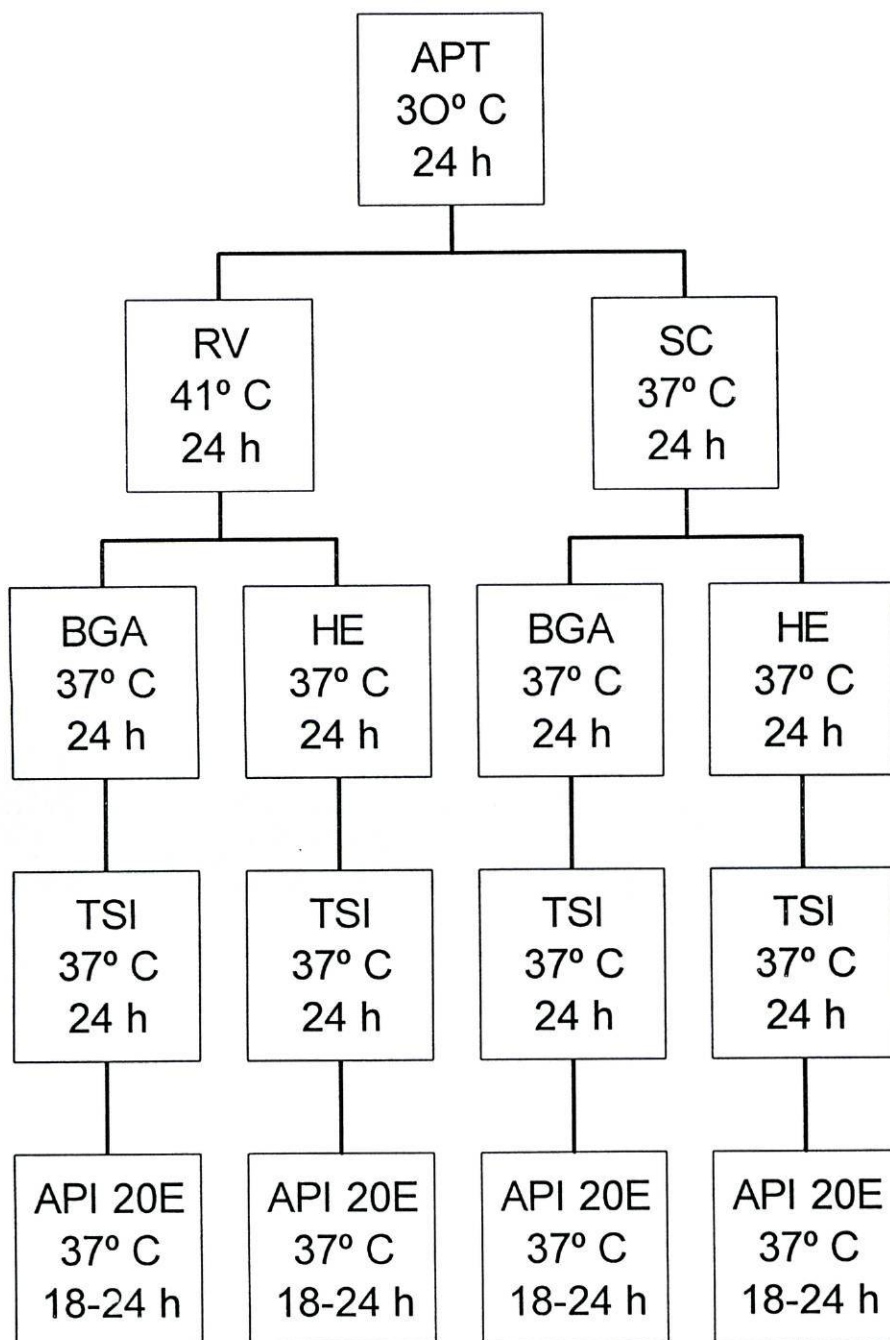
APT
3Oº C
24 h

RV
41º C
24 h

SC
37º C
24 h

BGA
37º C
24 h

HE
37º C
24 h

BGA
37º C
24 h

HE
37º C
24 h

TSI
37º C
24 h

TSI
37º C
24 h

TSI
37º C
24 h

TSI
37º C
24 h

API 20E
37º C
18-24 h

API 20E
37º C
18-24 h

API 20E
37º C
18-24 h

API 20E
37º C
18-24 h